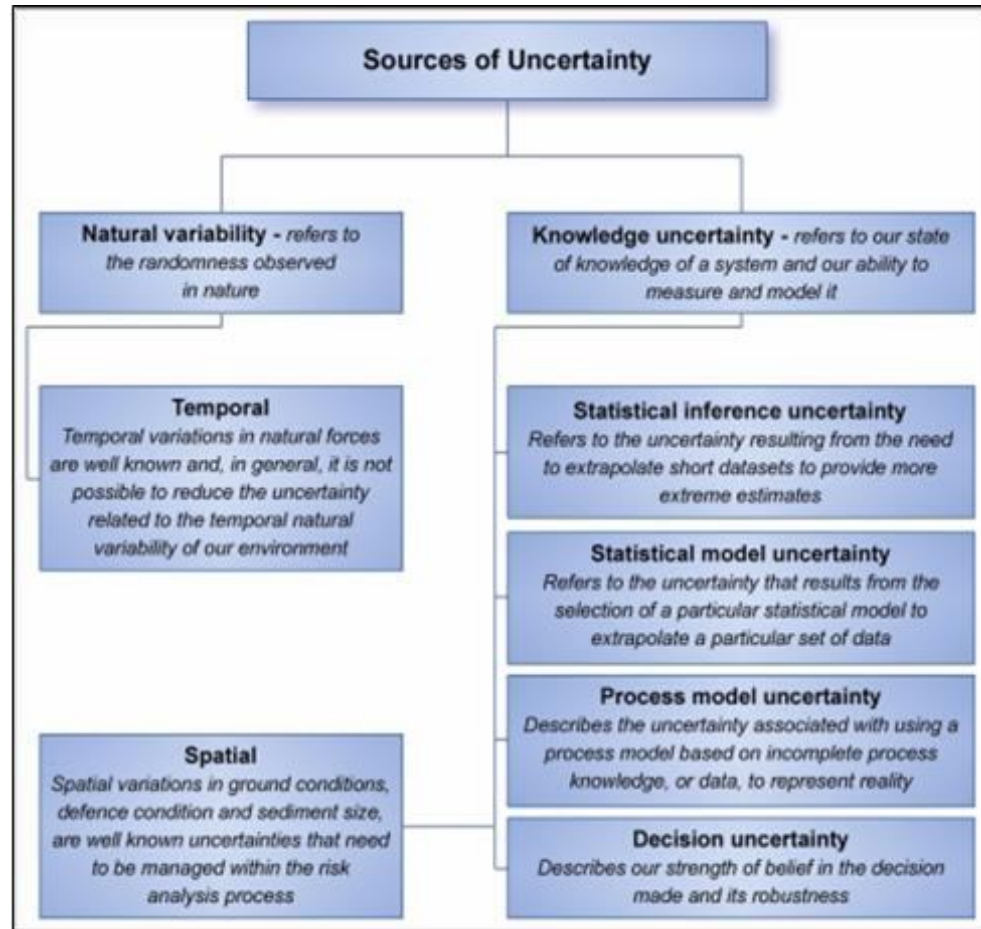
Sources of Uncertainty

Natural variability - refers to the randomness observed in nature

Knowledge uncertainty - refers to our state of knowledge of a system and our ability to measure and model it

Temporal
Temporal variations in natural forces are well known and, in general, it is not possible to reduce the uncertainty related to the temporal natural variability of our environment

Spatial
Spatial variations in ground conditions, defence condition and sediment size, are well known uncertainties that need to be managed within the risk analysis process

Statistical inference uncertainty
Refers to the uncertainty resulting from the need to extrapolate short datasets to provide more extreme estimates

Statistical model uncertainty
Refers to the uncertainty that results from the selection of a particular statistical model to extrapolate a particular set of data

Process model uncertainty
Describes the uncertainty associated with using a process model based on incomplete process knowledge, or data, to represent reality

Decision uncertainty
Describes our strength of belief in the decision made and its robustness